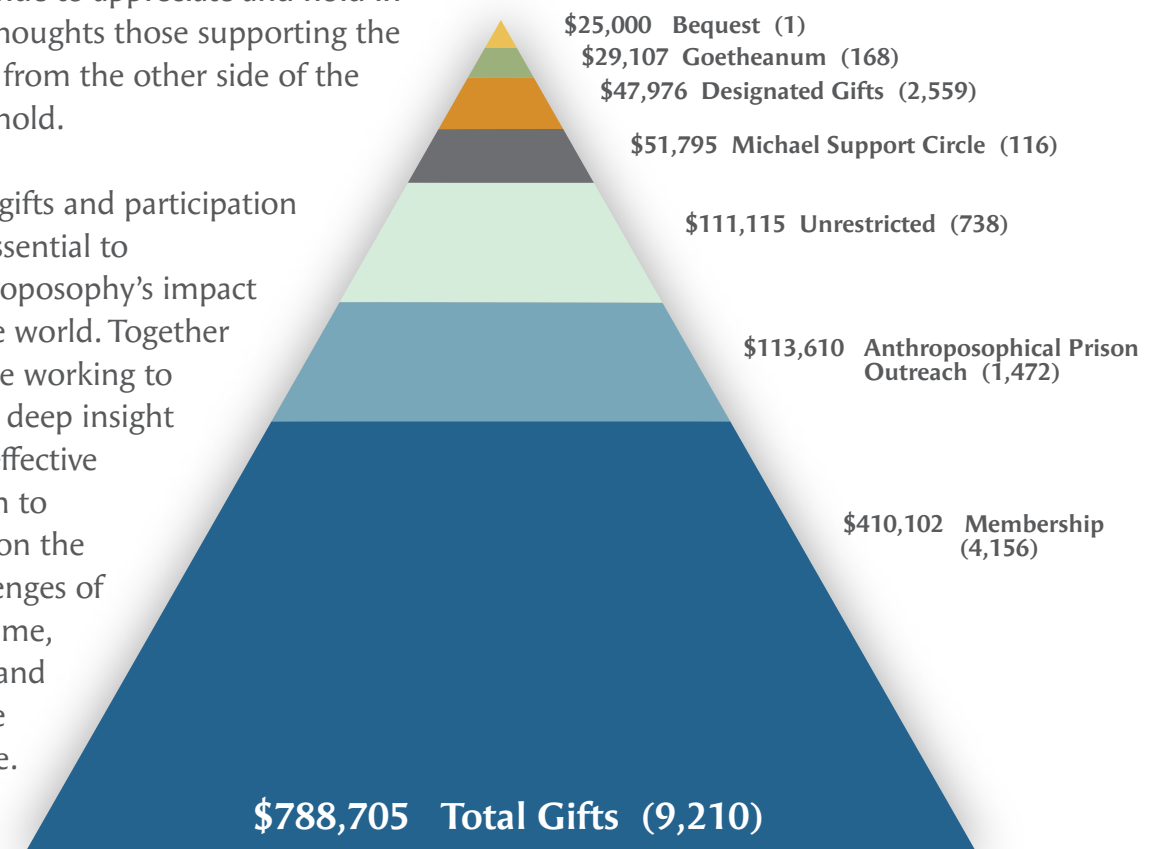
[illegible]
houghts those supporting the
from the other side of the
hold.

gifts and participation
ssential to
oposophy's impact
e world. Together
e working to
deep insight
ffective
n to
on the
enges of
me,
and
e
e.

$25,000 Bequest (1)
$29,107 Goetheanum (168)
$47,976 Designated Gifts (2,559)
$51,795 Michael Support Circle (116)
$111,115 Unrestricted (738)
$113,610 Anthroposophical Prison Outreach (1,472)
$410,102 Membership (4,156)

$788,705 Total Gifts (9,210)